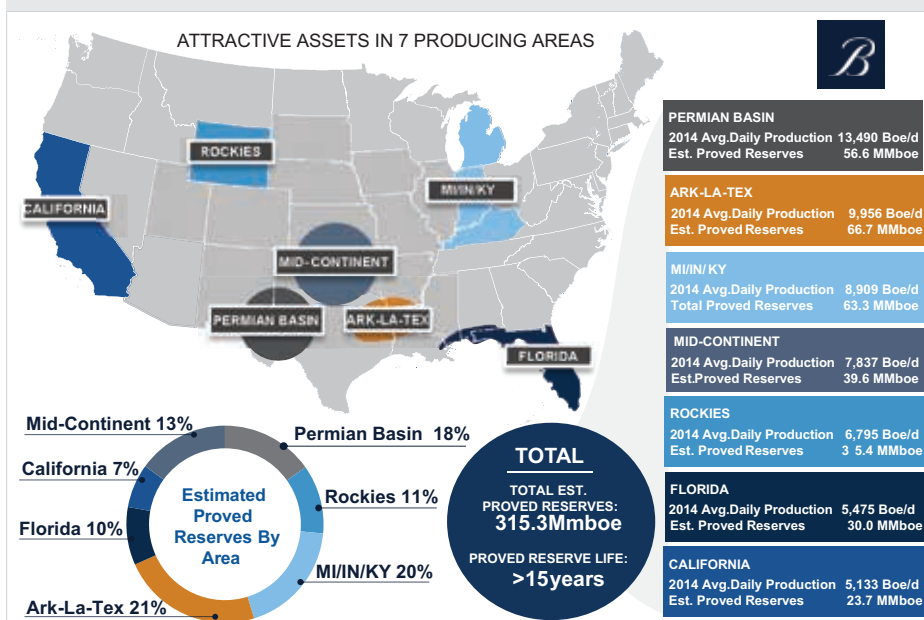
ATTRACTIVE ASSETS IN 7 PRODUCING AREAS

ROCKIES
CALIFORNIA
MI/IN/KY
MID-CONTINENT
PERMIAN BASIN
ARK-LA-TEX
FLORIDA

PERMIAN BASIN
2014 Avg.Daily Production 13,490 Boe/d
Est. Proved Reserves 56.6 MMboe

ARK-LA-TEX
2014 Avg.Daily Production 9,956 Boe/d
Est. Proved Reserves 66.7 MMboe

MI/IN/KY
2014 Avg.Daily Production 8,909 Boe/d
Total Proved Reserves 63.3 MMboe

MID-CONTINENT
2014 Avg.Daily Production 7,837 Boe/d
Est.Proved Reserves 39.6 MMboe

ROCKIES
2014 Avg.Daily Production 6,795 Boe/d
Est. Proved Reserves 3 5.4 MMboe

FLORIDA
2014 Avg.Daily Production 5,475 Boe/d
Est. Proved Reserves 30.0 MMboe

CALIFORNIA
2014 Avg.Daily Production 5,133 Boe/d
Est. Proved Reserves 23.7 MMboe

Mid-Continent 13%
California 7%
Florida 10%
Ark-La-Tex 21%
Permian Basin 18%
Rockies 11%
MI/IN/KY 20%
Estimated Proved Reserves By Area

TOTAL
TOTAL EST. PROVED RESERVES:
315.3Mmboe
PROVED RESERVE LIFE:
>15years